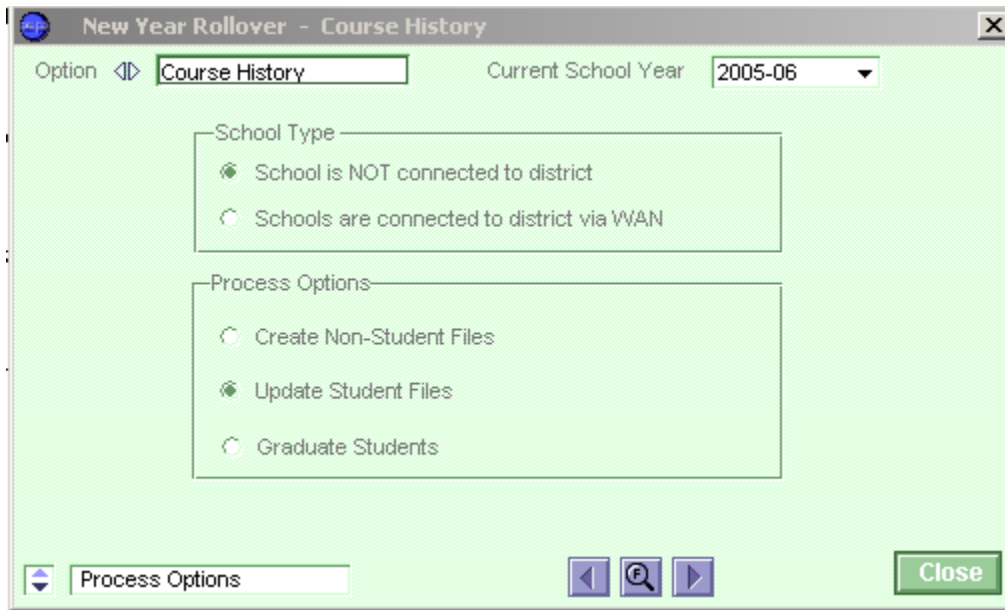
New Year Rollover - Course History

Option Course History

Current School Year 2005-06

School Type

School is NOT connected to district

Schools are connected to district via WAN

Process Options

Create Non-Student Files

Update Student Files

Graduate Students

Process Options

Close